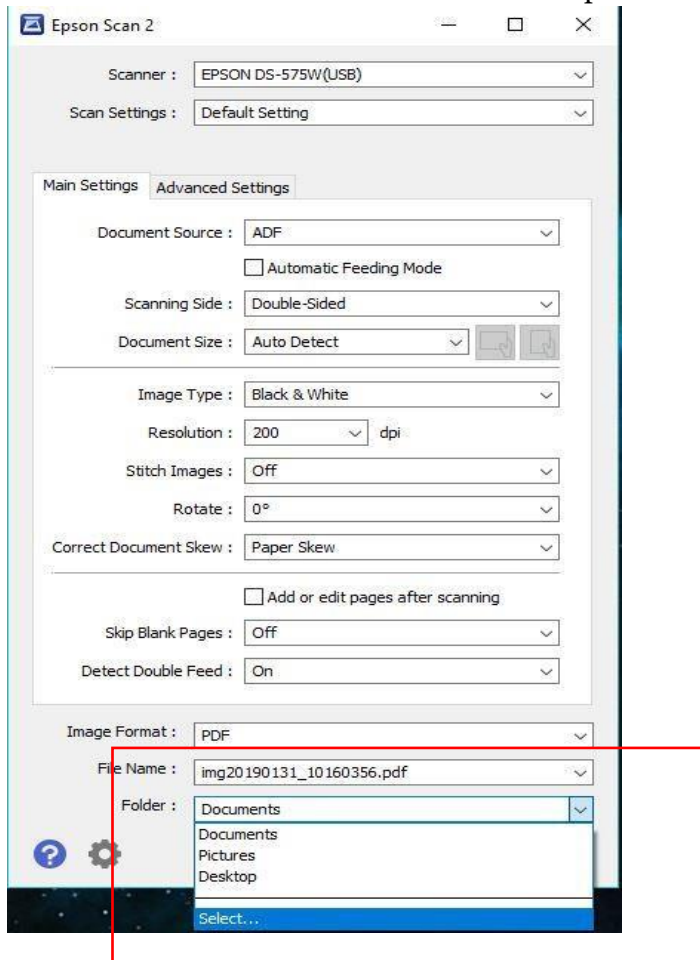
Epson Scan 2

Scanner : EPSON DS-575W(USB)

Scan Settings : Default Setting

Main Settings | Advanced Settings

Document Source : ADF

Automatic Feeding Mode

Scanning Side : Double-Sided

Document Size : Auto Detect

Image Type : Black & White

Resolution : 200 dpi

Stitch Images : Off

Rotate : 0°

Correct Document Skew : Paper Skew

Add or edit pages after scanning

Skip Blank Pages : Off

Detect Double Feed : On

Image Format : PDF

File Name : img20190131_10160356.pdf

Folder : Documents

Documents
Pictures
Desktop
Select...